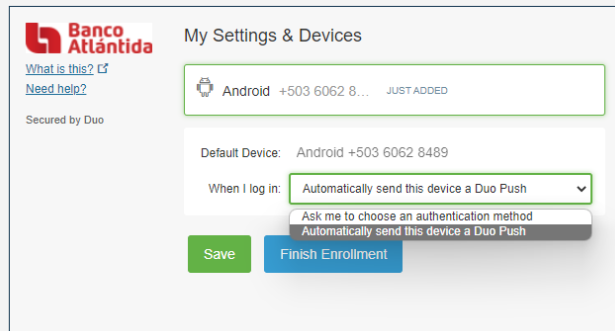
Banco Atlántida

What is this?
Need help?

Secured by Duo

My Settings & Devices

Android +503 6062 8... JUST ADDED

Default Device: Android +503 6062 8489

When I log in: Automatically send this device a Duo Push

Ask me to choose an authentication method
Automatically send this device a Duo Push

Save
Finish Enrollment